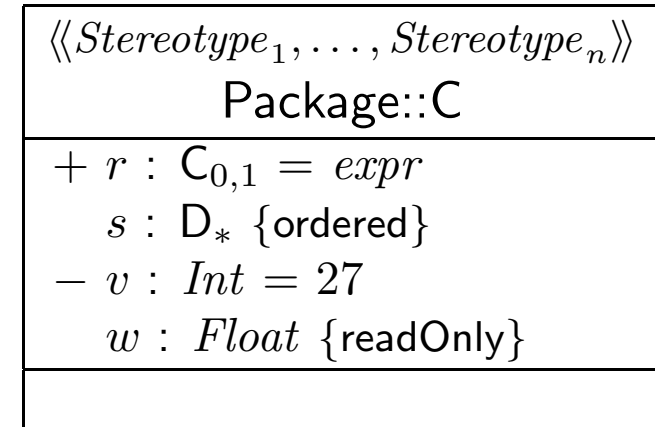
$\langle\langle Stereotype_1, \ldots, Stereotype_n \rangle\rangle$
Package::C

$+\ r : \mathsf{C}_{0,1} = expr$
$s : \mathsf{D}_* \ \{\text{ordered}\}$
$-\ v : Int = 27$
$w : Float \ \{\text{readOnly}\}$